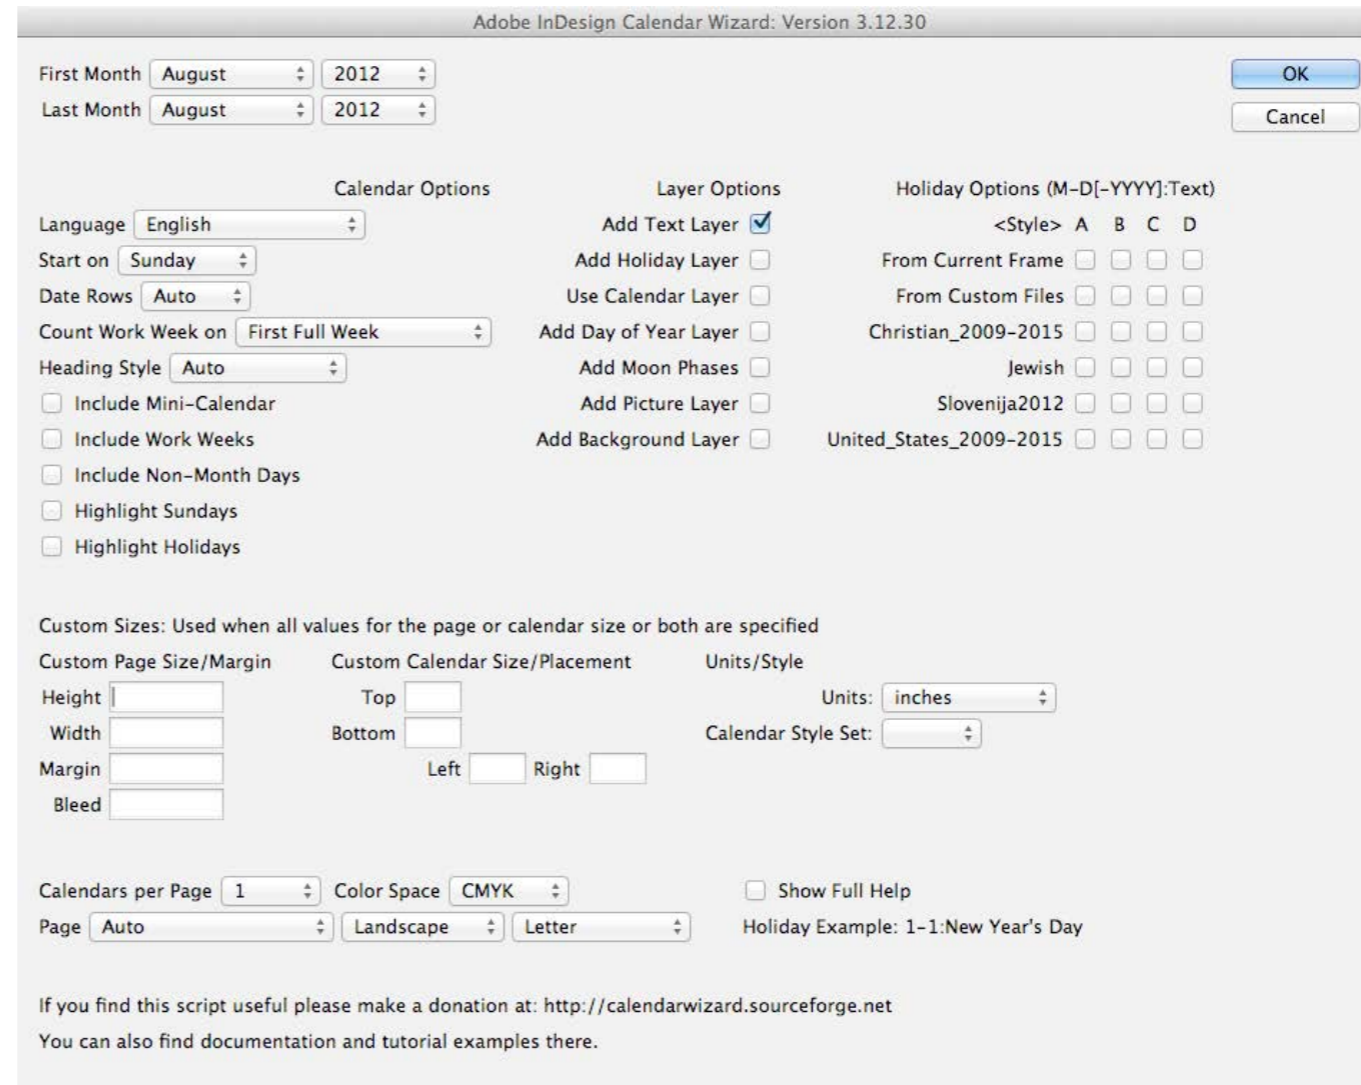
Adobe InDesign Calendar Wizard: Version 3.12.30

First Month August 2012
Last Month August 2012

OK
Cancel

Calendar Options

Language English
Start on Sunday
Date Rows Auto
Count Work Week on First Full Week
Heading Style Auto
Include Mini-Calendar
Include Work Weeks
Include Non-Month Days
Highlight Sundays
Highlight Holidays

Layer Options

Add Text Layer
Add Holiday Layer
Use Calendar Layer
Add Day of Year Layer
Add Moon Phases
Add Picture Layer
Add Background Layer

Holiday Options (M-D[-YYYY]:Text)

<Style> A B C D
From Current Frame
From Custom Files
Christian_2009-2015
Jewish
Slovenija2012
United_States_2009-2015

Custom Sizes: Used when all values for the page or calendar size or both are specified

Custom Page Size/Margin
Height
Width
Margin
Bleed

Custom Calendar Size/Placement
Top
Bottom
Left
Right

Units/Style
Units: inches
Calendar Style Set:

Calendars per Page 1
Color Space CMYK
Page Auto
Landscape
Letter

Show Full Help
Holiday Example: 1-1:New Year's Day

If you find this script useful please make a donation at: http://calendarwizard.sourceforge.net
You can also find documentation and tutorial examples there.